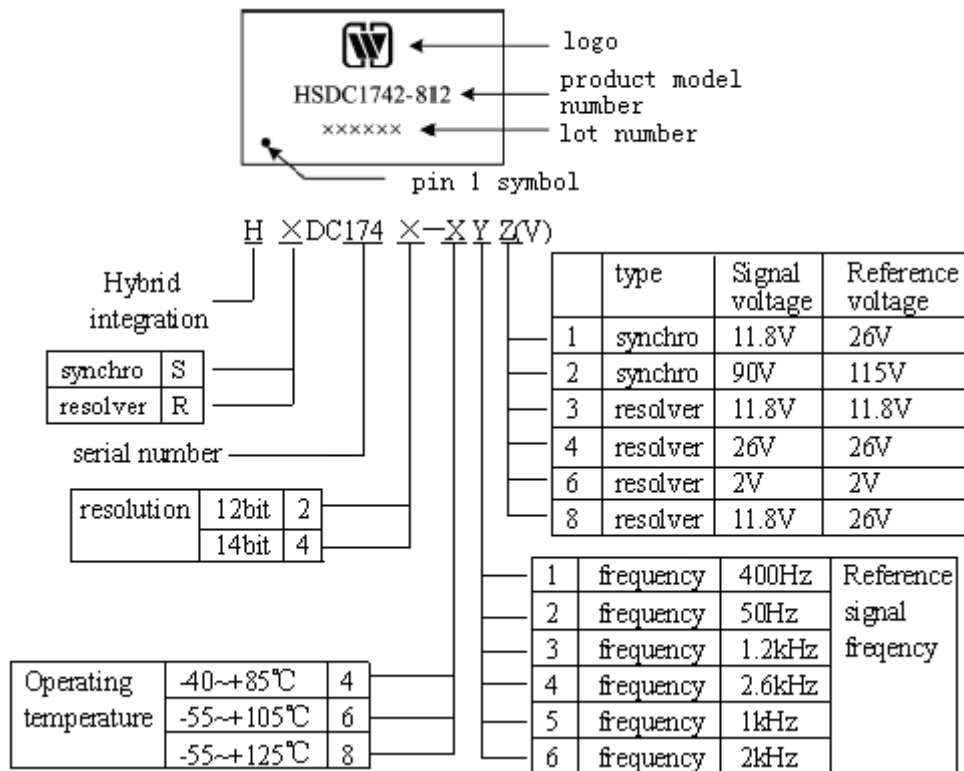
HSDC1742-812
××××××

logo
product model number
lot number
pin 1 symbol

H ×DC174 ×—X Y Z(V)

Hybrid integration

| synchro | S |
|---|---|
| resolver | R |

serial number

| resolution | 12bit | 2 |
|---|---|---|
| | 14bit | 4 |

| Operating temperature | -40~+85℃ | 4 |
|---|---|---|
| | -55~+105℃ | 6 |
| | -55~+125℃ | 8 |

| | type | Signal voltage | Reference voltage |
|---|---|---|---|
| 1 | synchro | 11.8V | 26V |
| 2 | synchro | 90V | 115V |
| 3 | resolver | 11.8V | 11.8V |
| 4 | resolver | 26V | 26V |
| 6 | resolver | 2V | 2V |
| 8 | resolver | 11.8V | 26V |

| 1 | frequency | 400Hz | Reference signal freqency |
|---|---|---|---|
| 2 | frequency | 50Hz | |
| 3 | frequency | 1.2kHz | |
| 4 | frequency | 2.6kHz | |
| 5 | frequency | 1kHz | |
| 6 | frequency | 2kHz | |